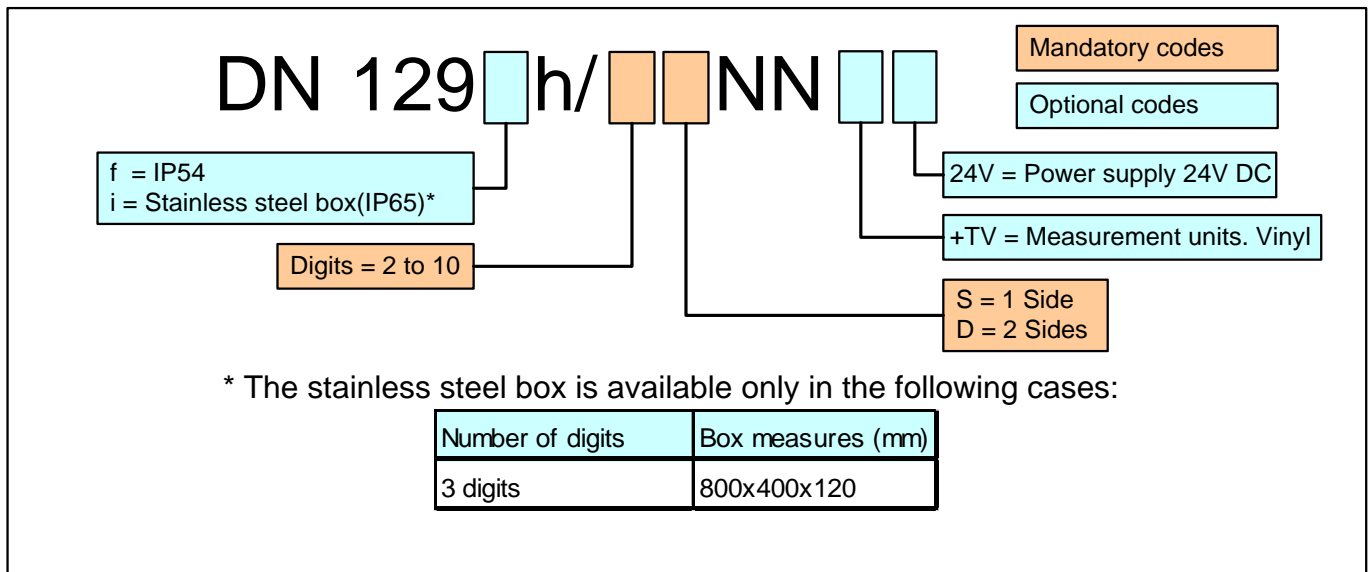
DN 129 h/ NN

Mandatory codes

Optional codes

f = IP54
i = Stainless steel box(IP65)*

24V = Power supply 24V DC

+TV = Measurement units. Vinyl

Digits = 2 to 10

S = 1 Side
D = 2 Sides

* The stainless steel box is available only in the following cases:

| Number of digits | Box measures (mm) |
|---|---|
| 3 digits | 800x400x120 |